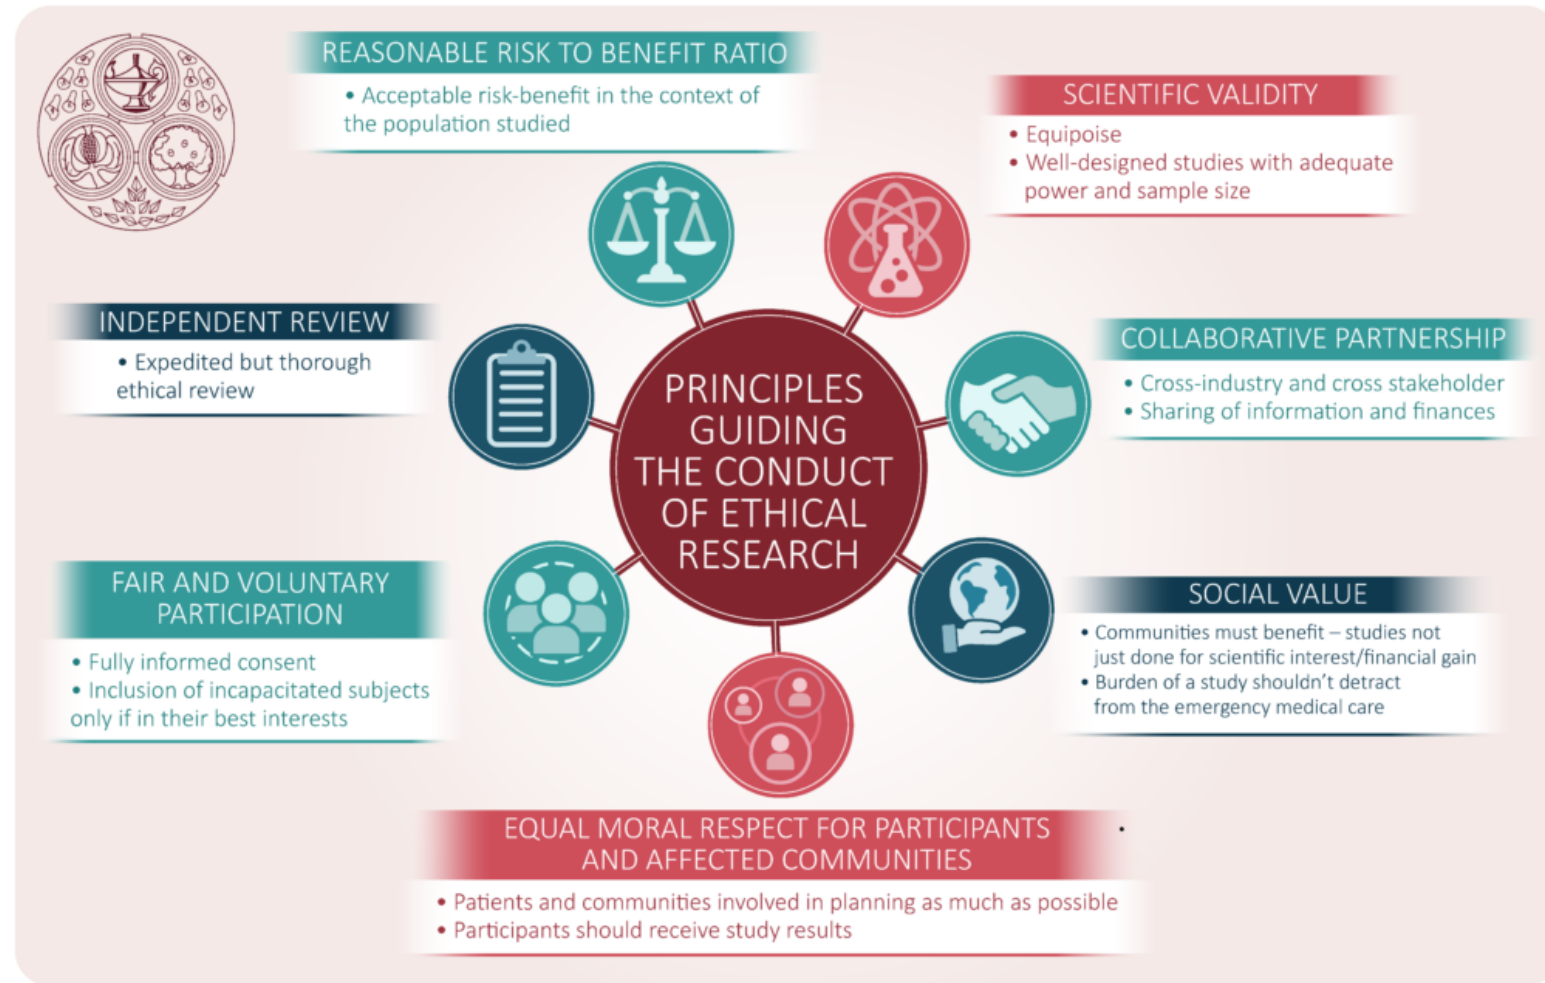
REASONABLE RISK TO BENEFIT RATIO
• Acceptable risk-benefit in the context of the population studied

SCIENTIFIC VALIDITY
• Equipoise
• Well-designed studies with adequate power and sample size

INDEPENDENT REVIEW
• Expedited but thorough ethical review

PRINCIPLES GUIDING THE CONDUCT OF ETHICAL RESEARCH

COLLABORATIVE PARTNERSHIP
• Cross-industry and cross stakeholder
• Sharing of information and finances

FAIR AND VOLUNTARY PARTICIPATION
• Fully informed consent
• Inclusion of incapacitated subjects only if in their best interests

SOCIAL VALUE
• Communities must benefit – studies not just done for scientific interest/financial gain
• Burden of a study shouldn't detract from the emergency medical care

EQUAL MORAL RESPECT FOR PARTICIPANTS AND AFFECTED COMMUNITIES
• Patients and communities involved in planning as much as possible
• Participants should receive study results